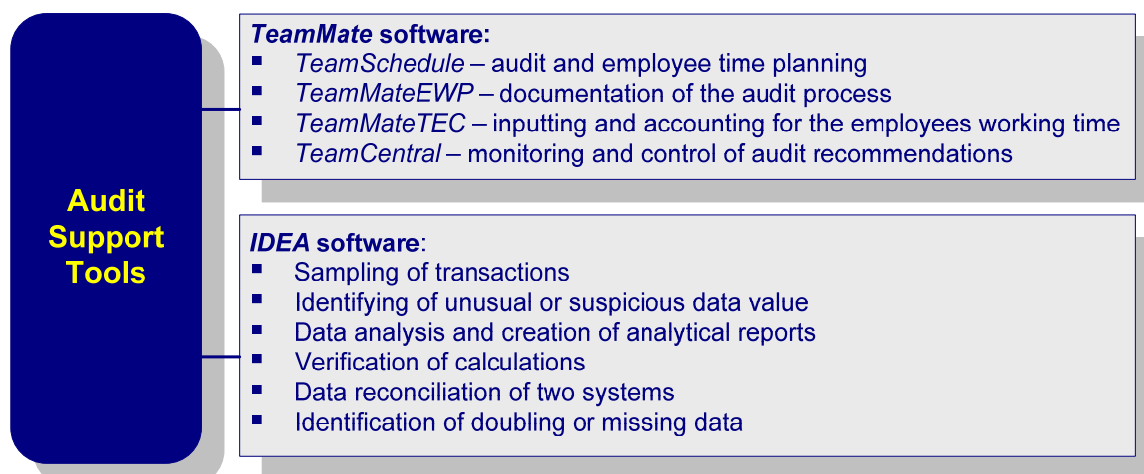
Audit Support Tools

***TeamMate* software:**
- *TeamSchedule* – audit and employee time planning
- *TeamMateEWP* – documentation of the audit process
- *TeamMateTEC* – inputting and accounting for the employees working time
- *TeamCentral* – monitoring and control of audit recommendations

***IDEA* software**:
- Sampling of transactions
- Identifying of unusual or suspicious data value
- Data analysis and creation of analytical reports
- Verification of calculations
- Data reconciliation of two systems
- Identification of doubling or missing data